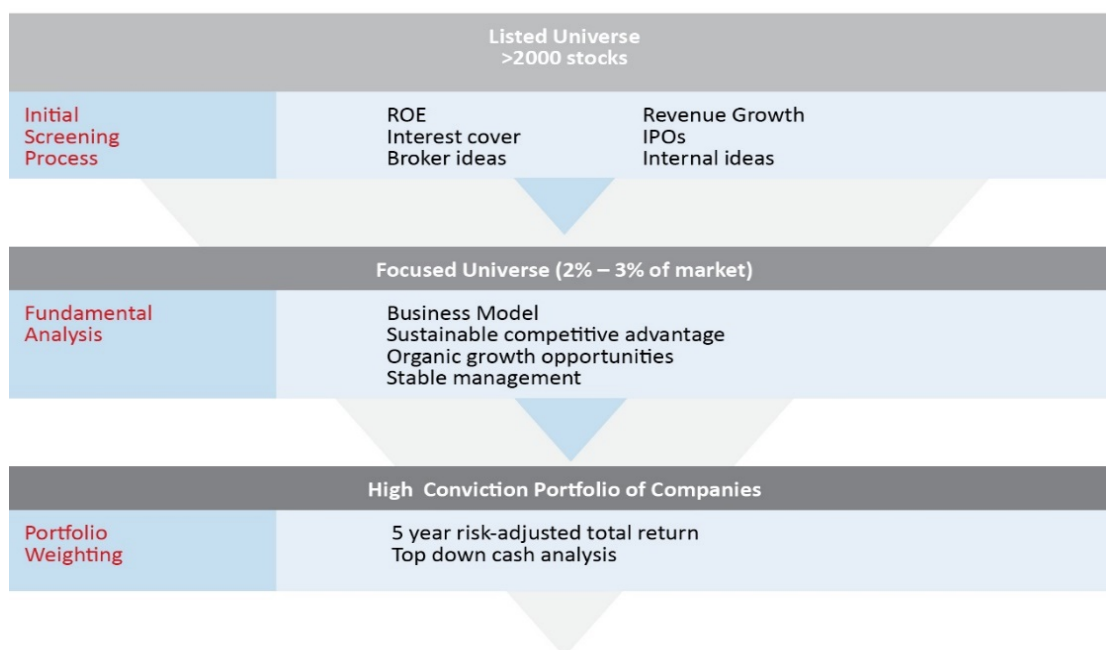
Listed Universe
>2000 stocks

Initial Screening Process

ROE
Interest cover
Broker ideas

Revenue Growth
IPOs
Internal ideas

Focused Universe (2% – 3% of market)

Fundamental Analysis

Business Model
Sustainable competitive advantage
Organic growth opportunities
Stable management

High Conviction Portfolio of Companies

Portfolio Weighting

5 year risk-adjusted total return
Top down cash analysis